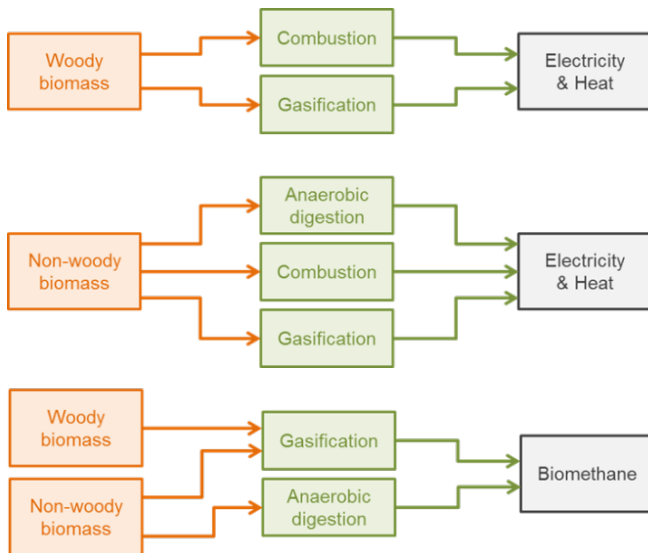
Woody biomass

Combustion

Gasification

Electricity & Heat

Non-woody biomass

Anaerobic digestion

Combustion

Gasification

Electricity & Heat

Woody biomass

Non-woody biomass

Gasification

Anaerobic digestion

Biomethane